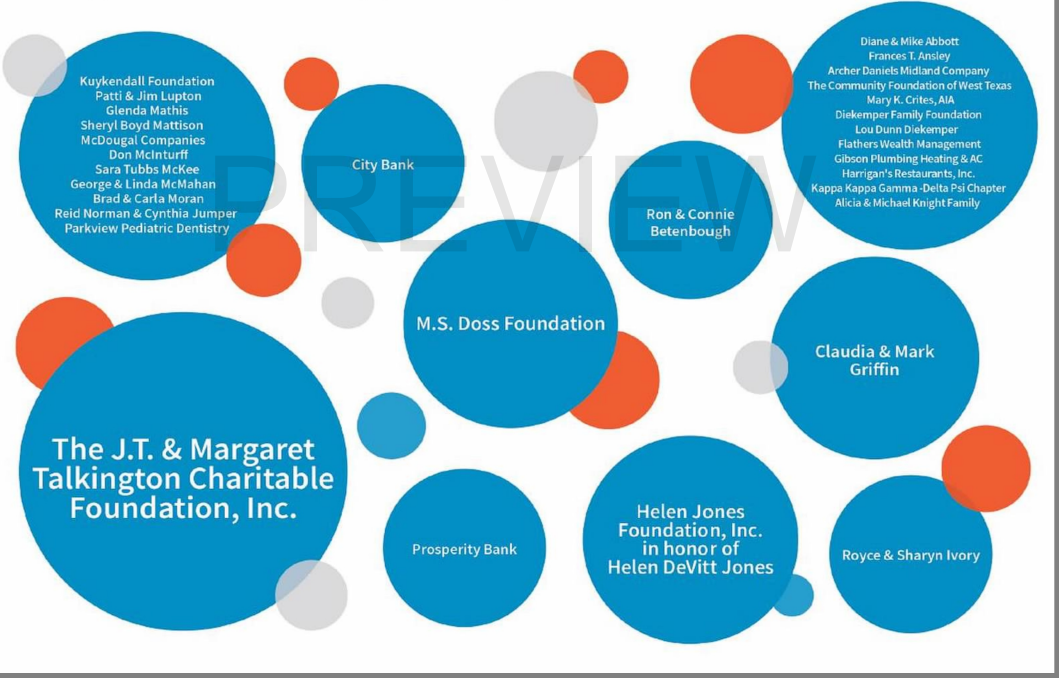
Kuykendall Foundation
Patti & Jim Lupton
Glenda Mathis
Sheryl Boyd Mattison
McDougal Companies
Don McInturff
Sara Tubbs McKee
George & Linda McMahan
Brad & Carla Moran
Reid Norman & Cynthia Jumper
Parkview Pediatric Dentistry

City Bank

PREVIEW

Diane & Mike Abbott
Frances T. Ansley
Archer Daniels Midland Company
The Community Foundation of West Texas
Mary K. Crites, AIA
Diekemper Family Foundation
Lou Dunn Diekemper
Flathers Wealth Management
Gibson Plumbing Heating & AC
Harrigan's Restaurants, Inc.
Kappa Kappa Gamma -Delta Psi Chapter
Alicia & Michael Knight Family

Ron & Connie Betenbough

M.S. Doss Foundation

Claudia & Mark Griffin

The J.T. & Margaret Talkington Charitable Foundation, Inc.

Prosperity Bank

Helen Jones Foundation, Inc. in honor of Helen DeVitt Jones

Royce & Sharyn Ivory